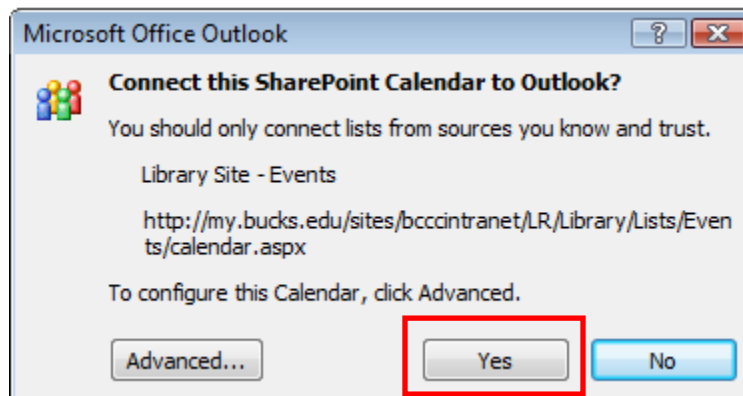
Microsoft Office Outlook

?

Connect this SharePoint Calendar to Outlook?

You should only connect lists from sources you know and trust.

Library Site - Events

http://my.bucks.edu/sites/bcccintranet/LR/Library/Lists/Events/calendar.aspx

To configure this Calendar, click Advanced.

Advanced...

Yes

No